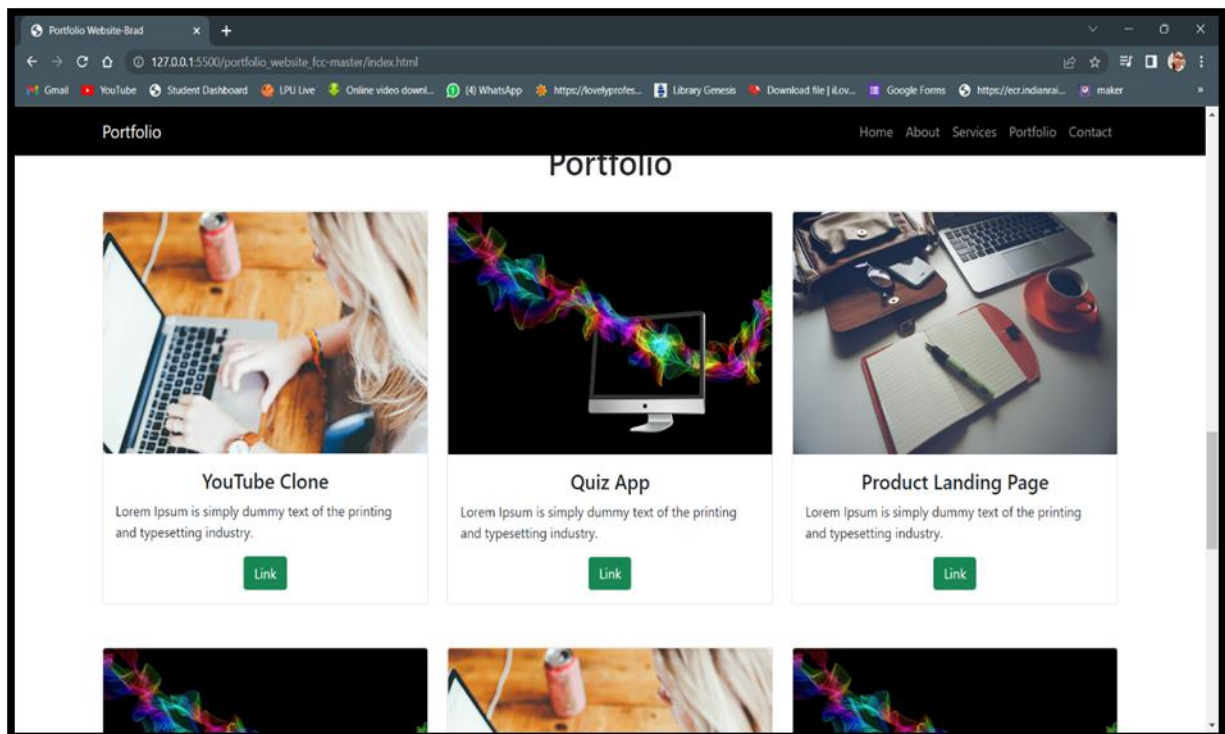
Portfolio Website-Brad

127.0.0.1:5500/portfolio_website_fcc-master/index.html

Gmail YouTube Student Dashboard LPU Live Online video downl... (4) WhatsApp https://lovelyprofes... Library Genesis Download file | iLov... Google Forms https://ecr.indianrai... maker

Portfolio

Home About Services Portfolio Contact

Portfolio

YouTube Clone

Lorem Ipsum is simply dummy text of the printing and typesetting industry.

Link

Quiz App

Lorem Ipsum is simply dummy text of the printing and typesetting industry.

Link

Product Landing Page

Lorem Ipsum is simply dummy text of the printing and typesetting industry.

Link